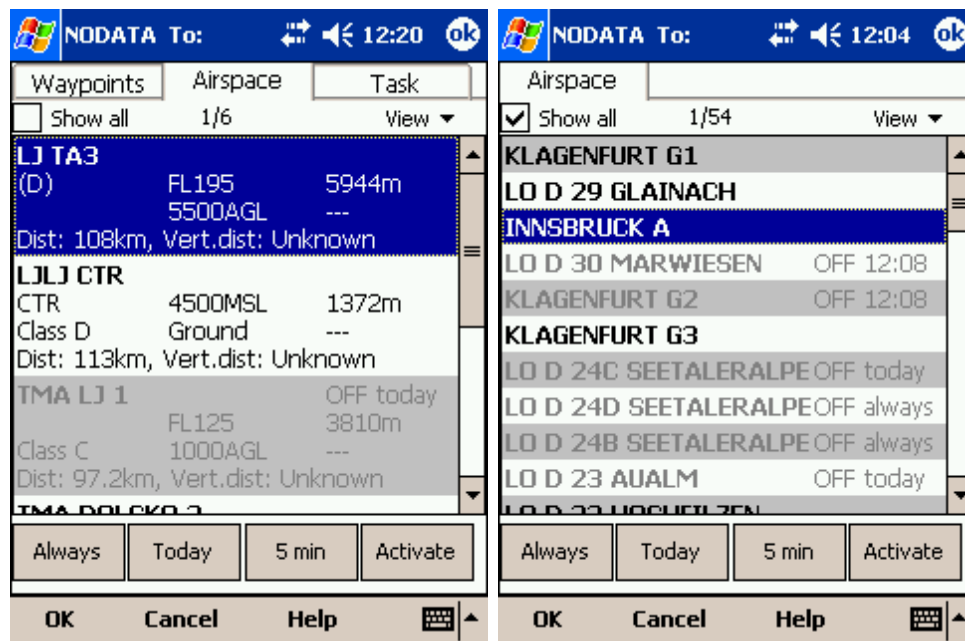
NODATA To: 12:20 ok

Waypoints | Airspace | Task

Show all 1/6 View ▾

LJ TA3
(D) FL195 5944m
5500AGL ---
Dist: 108km, Vert.dist: Unknown

LJLJ CTR
CTR 4500MSL 1372m
Class D Ground ---
Dist: 113km, Vert.dist: Unknown

TMA LJ 1 OFF today
FL125 3810m
Class C 1000AGL ---
Dist: 97.2km, Vert.dist: Unknown

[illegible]

Always | Today | 5 min | Activate

OK Cancel Help

NODATA To: 12:04 ok

Airspace

Show all 1/54 View ▾

KLAGENFURT G1
LO D 29 GLAINACH
INNSBRUCK A
LO D 30 MARWIESEN OFF 12:08
KLAGENFURT G2 OFF 12:08
KLAGENFURT G3
LO D 24C SEETALERALPE OFF today
LO D 24D SEETALERALPE OFF always
LO D 24B SEETALERALPE OFF always
LO D 23 AUALM OFF today
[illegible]

Always | Today | 5 min | Activate

OK Cancel Help